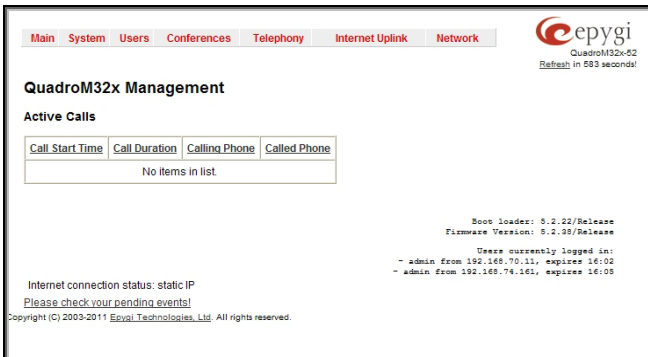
Main System Users Conferences Telephony Internet Uplink Network

epygi
QuadroM32x-52
Refresh in 583 seconds!

QuadroM32x Management

Active Calls

| Call Start Time | Call Duration | Calling Phone | Called Phone |
|---|---|---|---|
| No items in list. | | | |

Boot loader: 5.2.22/Release
Firmware Version: 5.2.38/Release

Users currently logged in:
- admin from 192.168.70.11, expires 16:02
- admin from 192.168.74.161, expires 16:05

Internet connection status: static IP

Please check your pending events!

Copyright (C) 2003-2011 Epygi Technologies, Ltd. All rights reserved.